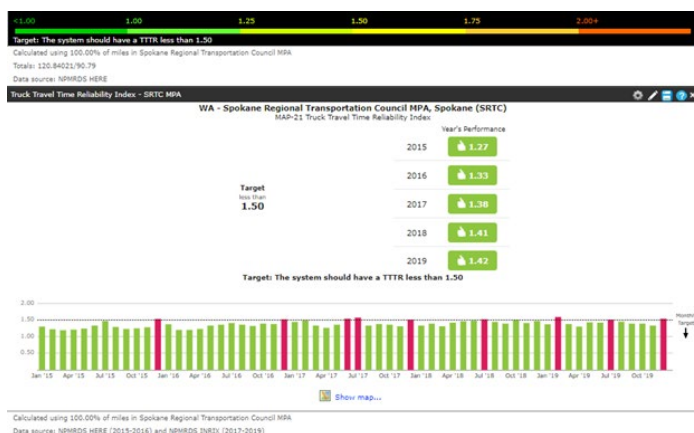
<1.00 1.00 1.25 1.50 1.75 2.00+

Target: The system should have a TTTR less than 1.50

Calculated using 100.00% of miles in Spokane Regional Transportation Council MPA

Totals: 120.84021/90.79

Data source: NPMRDS HERE

Truck Travel Time Reliability Index - SRTC MPA

WA - Spokane Regional Transportation Council MPA, Spokane (SRTC)

MAP-21 Truck Travel Time Reliability Index

Year's Performance

Target less than 1.50

| | |
|---|---|
| 2015 | 1.27 |
| 2016 | 1.33 |
| 2017 | 1.38 |
| 2018 | 1.41 |
| 2019 | 1.42 |

Target: The system should have a TTTR less than 1.50

2.00
1.50
1.00
0.50
0.00

Jan '15 Apr '15 Jul '15 Oct '15 Jan '16 Apr '16 Jul '16 Oct '16 Jan '17 Apr '17 Jul '17 Oct '17 Jan '18 Apr '18 Jul '18 Oct '18 Jan '19 Apr '19 Jul '19 Oct '19

Monthly Target

Show map...

Calculated using 100.00% of miles in Spokane Regional Transportation Council MPA

Data source: NPMRDS HERE (2015-2016) and NPMRDS INRIX (2017-2019)